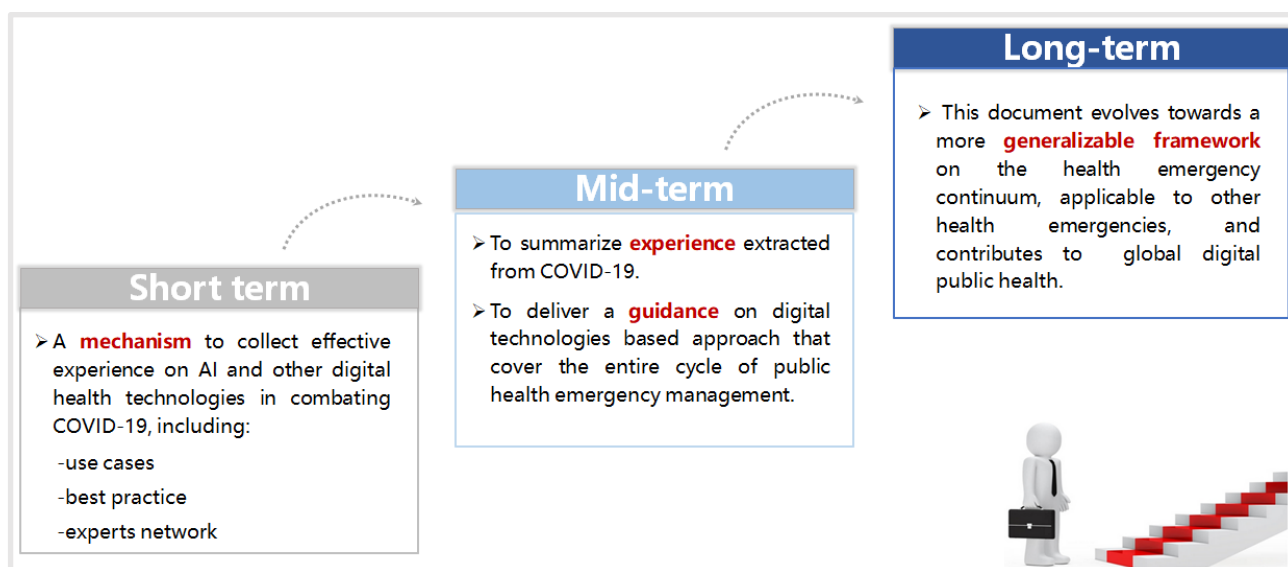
Long-term

➢ This document evolves towards a more generalizable framework on the health emergency continuum, applicable to other health emergencies, and contributes to global digital public health.

Mid-term

➢ To summarize experience extracted from COVID-19.

➢ To deliver a guidance on digital technologies based approach that cover the entire cycle of public health emergency management.

Short term

➢ A mechanism to collect effective experience on AI and other digital health technologies in combating COVID-19, including:

-use cases

-best practice

-experts network